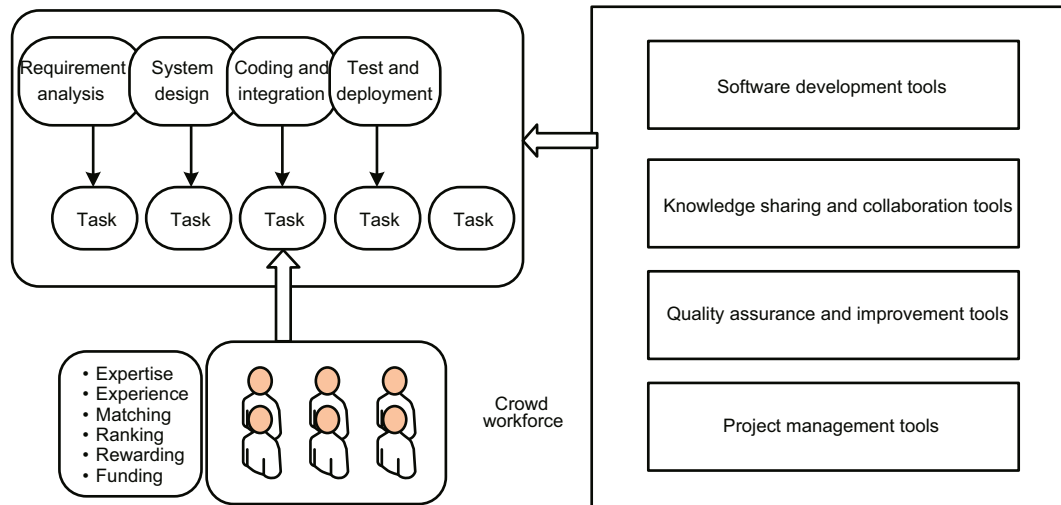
Requirement analysis

System design

Coding and integration

Test and deployment

Task

Task

Task

Task

Task

• Expertise
• Experience
• Matching
• Ranking
• Rewarding
• Funding

Crowd workforce

Software development tools

Knowledge sharing and collaboration tools

Quality assurance and improvement tools

Project management tools